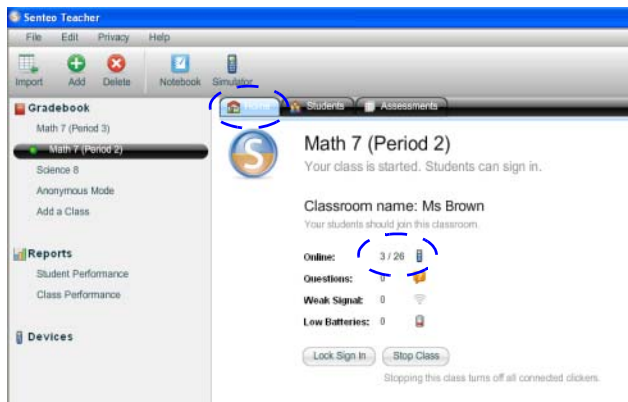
Senteo Teacher

File Edit Privacy Help

Import Add Delete Notebook Simulator

Gradebook

Math 7 (Period 3)

Math 7 (Period 2)

Science 8

Anonymous Mode

Add a Class

Reports

Student Performance

Class Performance

Devices

Home Students Assessments

Math 7 (Period 2)

Your class is started. Students can sign in.

Classroom name: Ms Brown

Your students should join this classroom.

Online: 3 / 26

Questions: 0

Weak Signal: 0

Low Batteries: 0

Lock Sign In Stop Class

Stopping this class turns off all connected clickers.